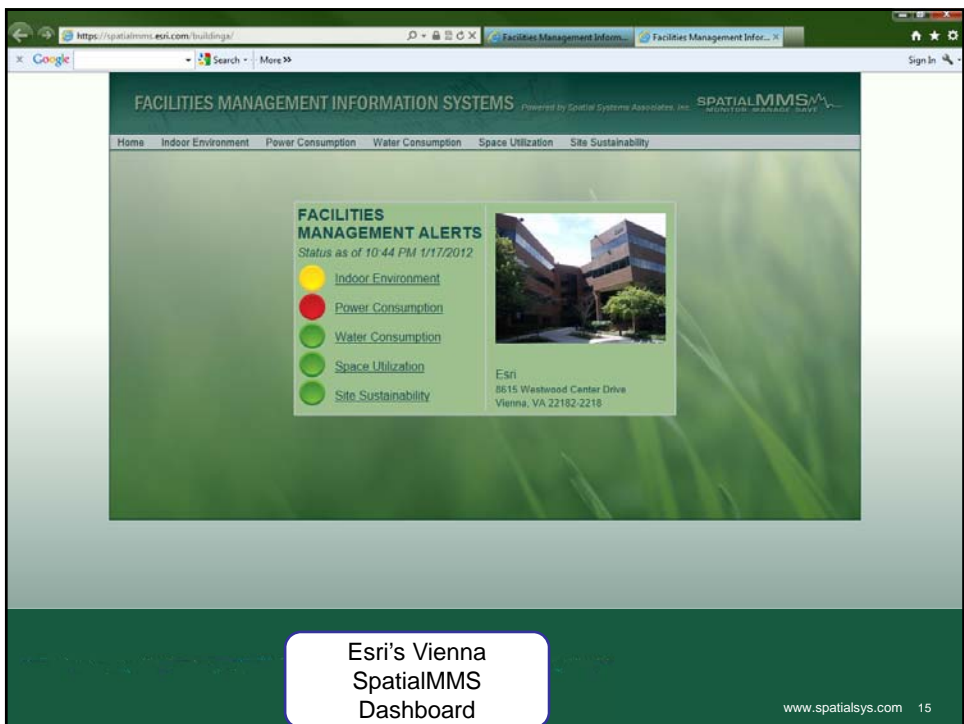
https://spatialmms.esri.com/buildings/

Facilities Management Inform...

Facilities Management Infor... ×

× Google

Search · More »

Sign In

FACILITIES MANAGEMENT INFORMATION SYSTEMS Powered by Spatial Systems Associates, Inc.

SPATIALMMS MONITOR MANAGE SAVE

Home Indoor Environment Power Consumption Water Consumption Space Utilization Site Sustainability

FACILITIES MANAGEMENT ALERTS

Status as of 10:44 PM 1/17/2012

Indoor Environment

Power Consumption

Water Consumption

Space Utilization

Site Sustainability

Esri
8615 Westwood Center Drive
Vienna, VA 22182-2218

Esri's Vienna SpatialMMS Dashboard

www.spatialsys.com 15